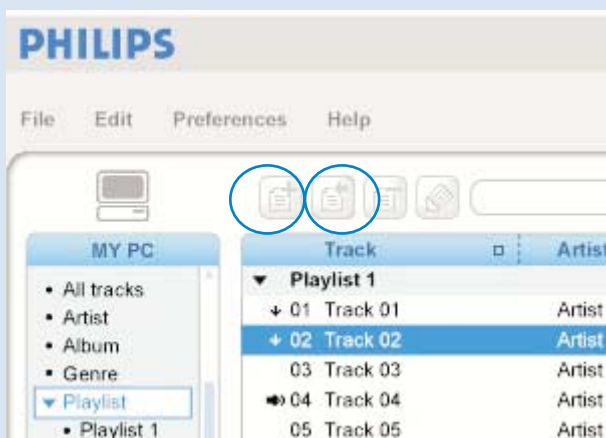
PHILIPS

File Edit Preferences Help

MY PC

- All tracks
- Artist
- Album
- Genre
▾ Playlist
- Playlist 1

| Track | Artist |
|---|---|
| ▾ Playlist 1 | |
| 01 Track 01 | Artist |
| 02 Track 02 | Artist |
| 03 Track 03 | Artist |
| 04 Track 04 | Artist |
| 05 Track 05 | Artist |